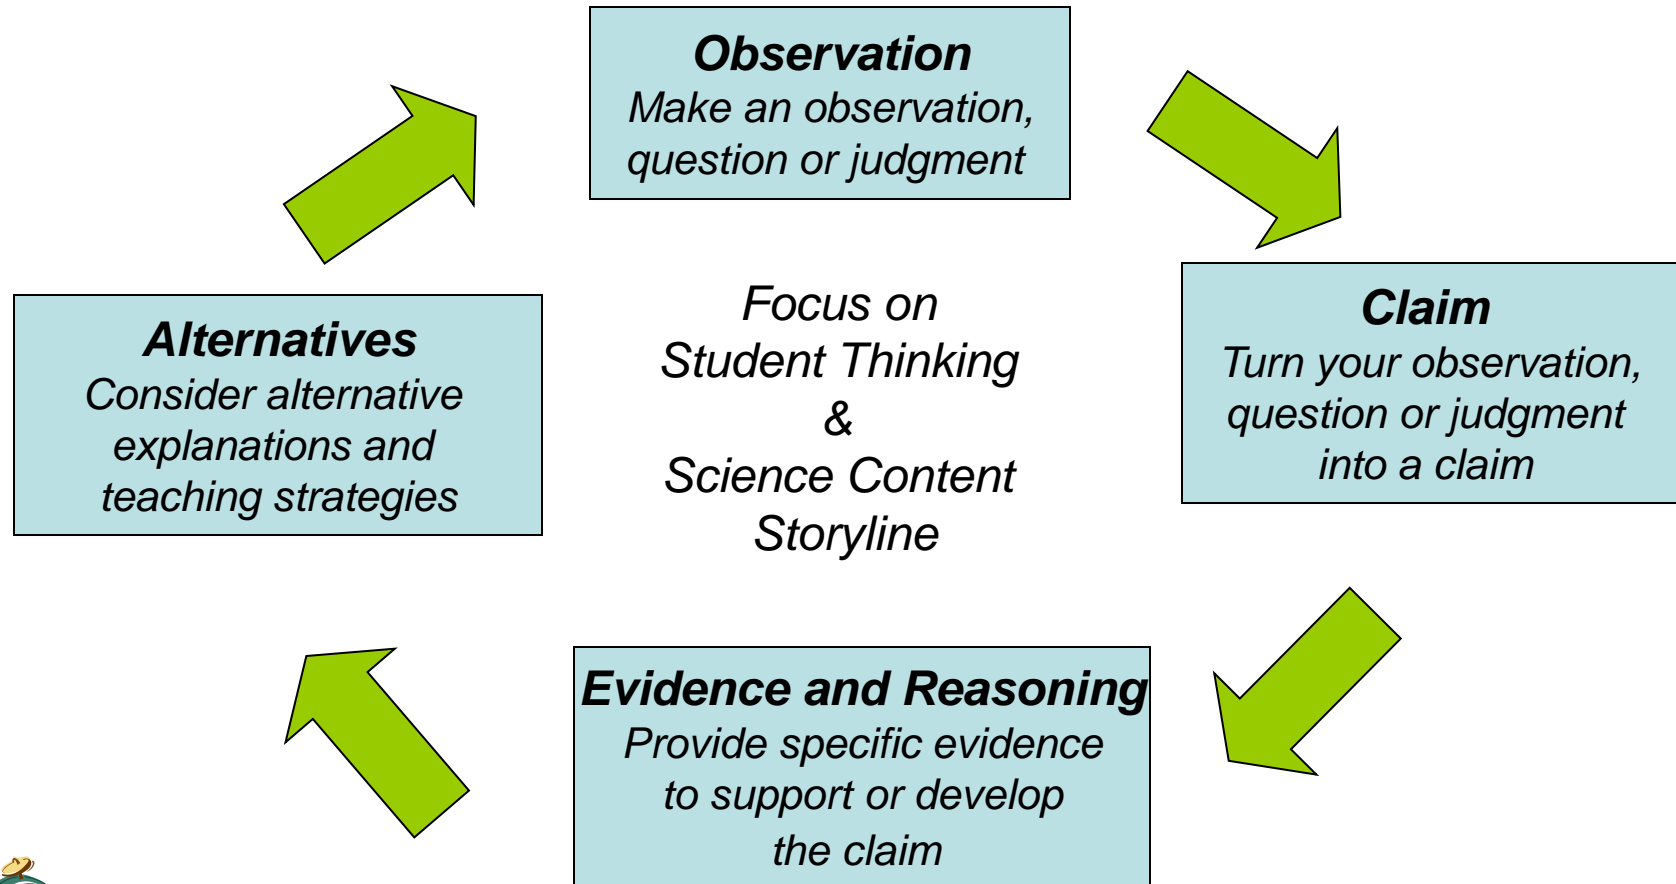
**Observation**
Make an observation, question or judgment

**Claim**
Turn your observation, question or judgment into a claim

**Evidence and Reasoning**
Provide specific evidence to support or develop the claim

**Alternatives**
Consider alternative explanations and teaching strategies

Focus on
Student Thinking
&
Science Content
Storyline